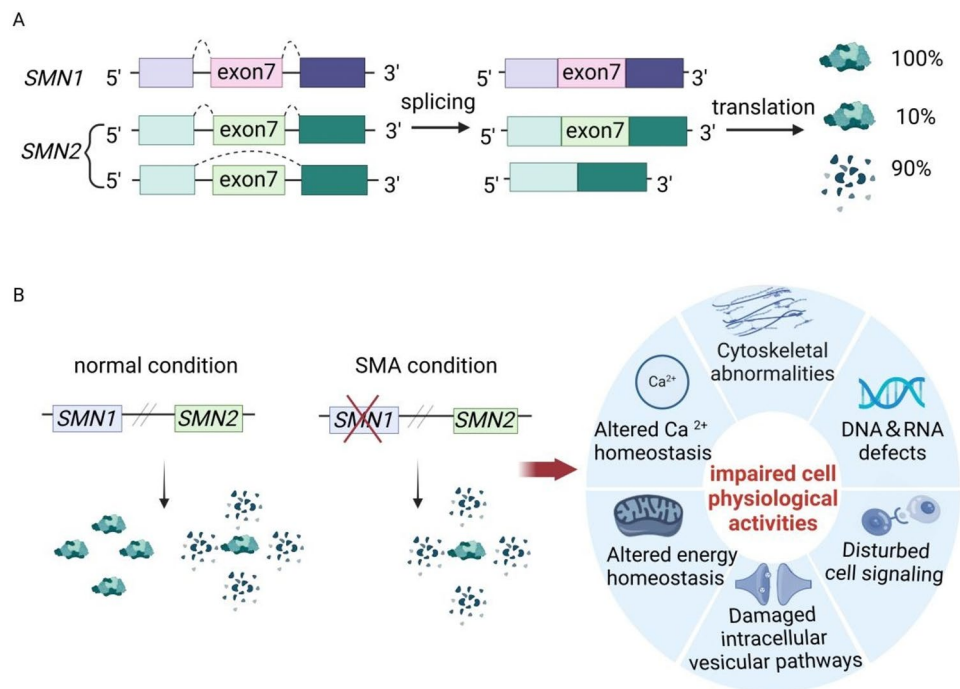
A

SMN1 5' exon7 3'

SMN2 5' exon7 3'

5' exon7 3'

splicing

5' exon7 3'

5' exon7 3'

5' 3'

translation

100%

10%

90%

B

normal condition

SMN1 SMN2

SMA condition

SMN1 SMN2

Cytoskeletal abnormalities

$Ca^{2+}$

Altered Ca $^{2+}$ homeostasis

DNA & RNA defects

impaired cell physiological activities

Altered energy homeostasis

Disturbed cell signaling

Damaged intracellular vesicular pathways